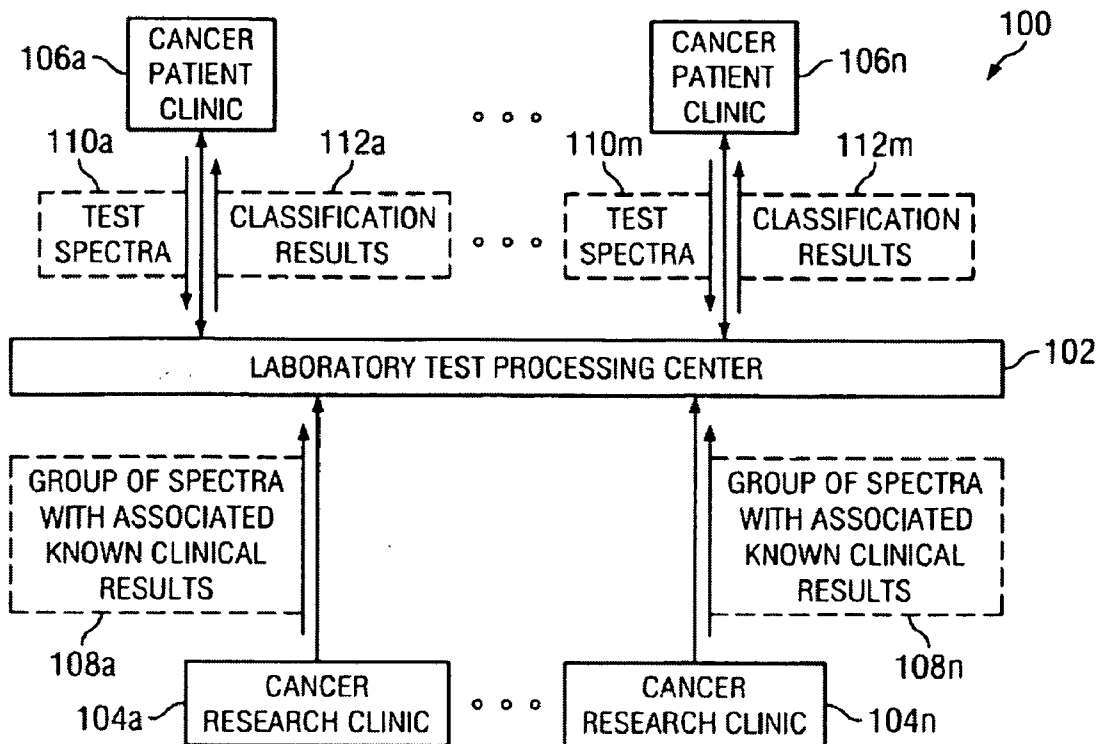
100

106a CANCER PATIENT CLINIC

CANCER PATIENT CLINIC 106n

110a TEST SPECTRA

112a CLASSIFICATION RESULTS

110m TEST SPECTRA

112m CLASSIFICATION RESULTS

LABORATORY TEST PROCESSING CENTER 102

GROUP OF SPECTRA WITH ASSOCIATED KNOWN CLINICAL RESULTS 108a

GROUP OF SPECTRA WITH ASSOCIATED KNOWN CLINICAL RESULTS 108n

104a CANCER RESEARCH CLINIC

CANCER RESEARCH CLINIC 104n